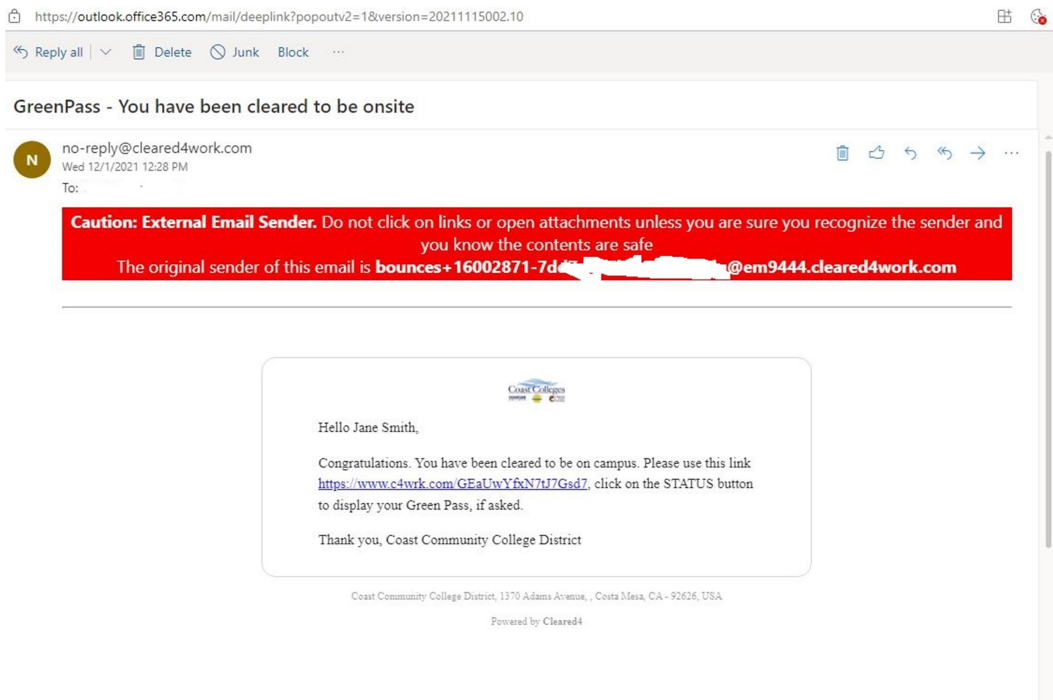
https://outlook.office365.com/mail/deeplink?popoutv2=1&version=20211115002.10

Reply all | Delete Junk Block ···

GreenPass - You have been cleared to be onsite

N

no-reply@cleared4work.com
Wed 12/1/2021 12:28 PM
To:

**Caution: External Email Sender.** Do not click on links or open attachments unless you are sure you recognize the sender and you know the contents are safe
The original sender of this email is **bounces+16002871-7d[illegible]@em9444.cleared4work.com**

Coast Colleges

Hello Jane Smith,

Congratulations. You have been cleared to be on campus. Please use this link https://www.c4wrk.com/GEaUwYfxN7tJ7Gsd7, click on the STATUS button to display your Green Pass, if asked.

Thank you, Coast Community College District

Coast Community College District, 1370 Adams Avenue, , Costa Mesa, CA - 92626, USA

Powered by Cleared4